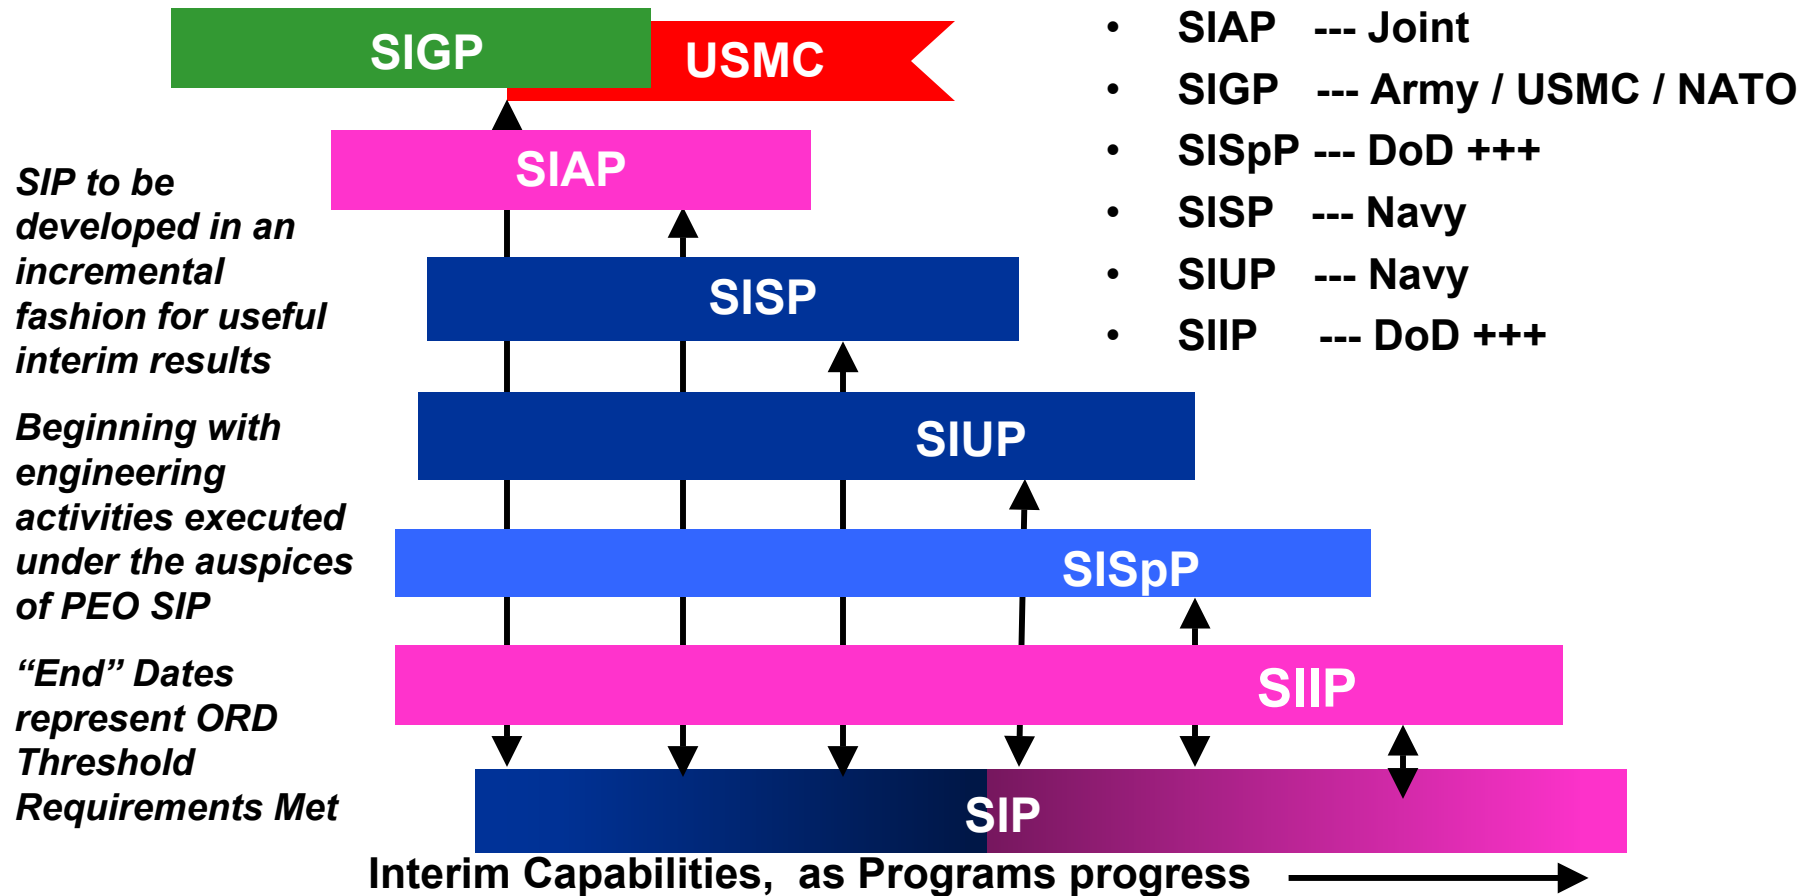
SIGP

USMC

SIAP

SISP

SIUP

SISpP

SIIP

SIP

- SIAP --- Joint
- SIGP --- Army / USMC / NATO
- SISpP --- DoD +++
- SISP --- Navy
- SIUP --- Navy
- SIIP --- DoD +++

SIP to be developed in an incremental fashion for useful interim results

Beginning with engineering activities executed under the auspices of PEO SIP

“End” Dates represent ORD Threshold Requirements Met

Interim Capabilities, as Programs progress